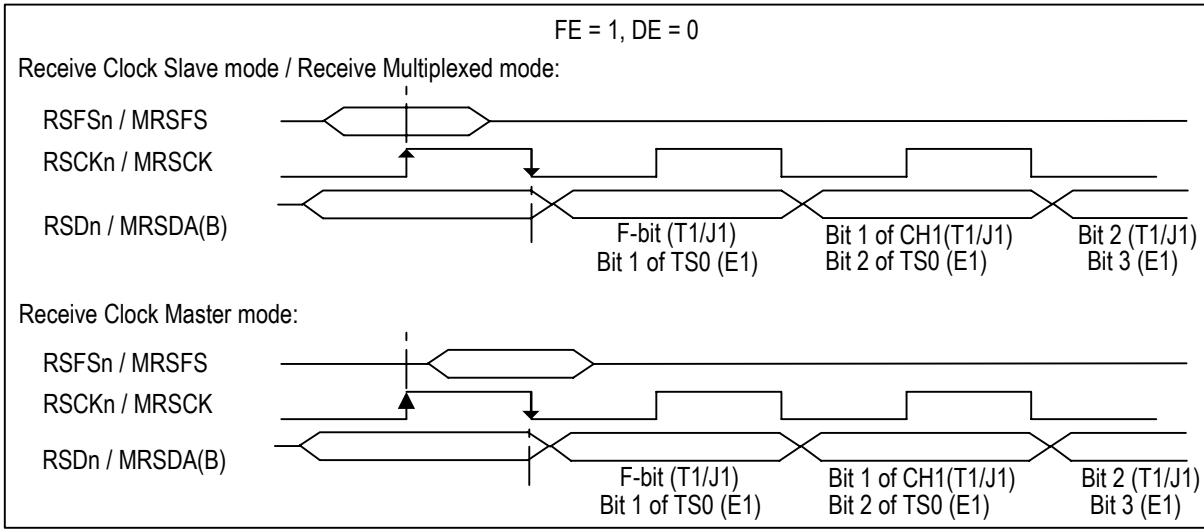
FE = 1, DE = 0

Receive Clock Slave mode / Receive Multiplexed mode:

RSFSn / MRSFS

RSCKn / MRSCK

RSDn / MRSDA(B)

F-bit (T1/J1)
Bit 1 of TS0 (E1)

Bit 1 of CH1(T1/J1)
Bit 2 of TS0 (E1)

Bit 2 (T1/J1)
Bit 3 (E1)

Receive Clock Master mode:

RSFSn / MRSFS

RSCKn / MRSCK

RSDn / MRSDA(B)

F-bit (T1/J1)
Bit 1 of TS0 (E1)

Bit 1 of CH1(T1/J1)
Bit 2 of TS0 (E1)

Bit 2 (T1/J1)
Bit 3 (E1)